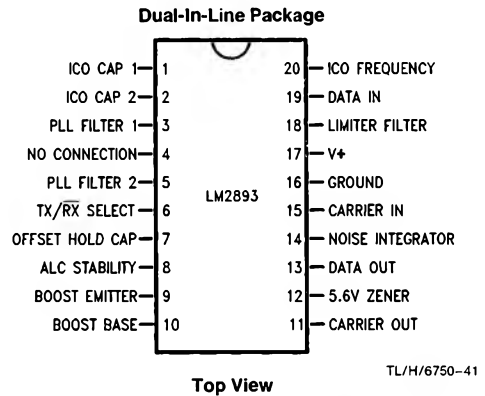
Dual-In-Line Package

ICO CAP 1 1
ICO CAP 2 2
PLL FILTER 1 3
NO CONNECTION 4
PLL FILTER 2 5
TX/$\overline{RX}$ SELECT 6
OFFSET HOLD CAP 7
ALC STABILITY 8
BOOST EMITTER 9
BOOST BASE 10

LM2893

20 ICO FREQUENCY
19 DATA IN
18 LIMITER FILTER
17 V+
16 GROUND
15 CARRIER IN
14 NOISE INTEGRATOR
13 DATA OUT
12 5.6V ZENER
11 CARRIER OUT

TL/H/6750–41

Top View